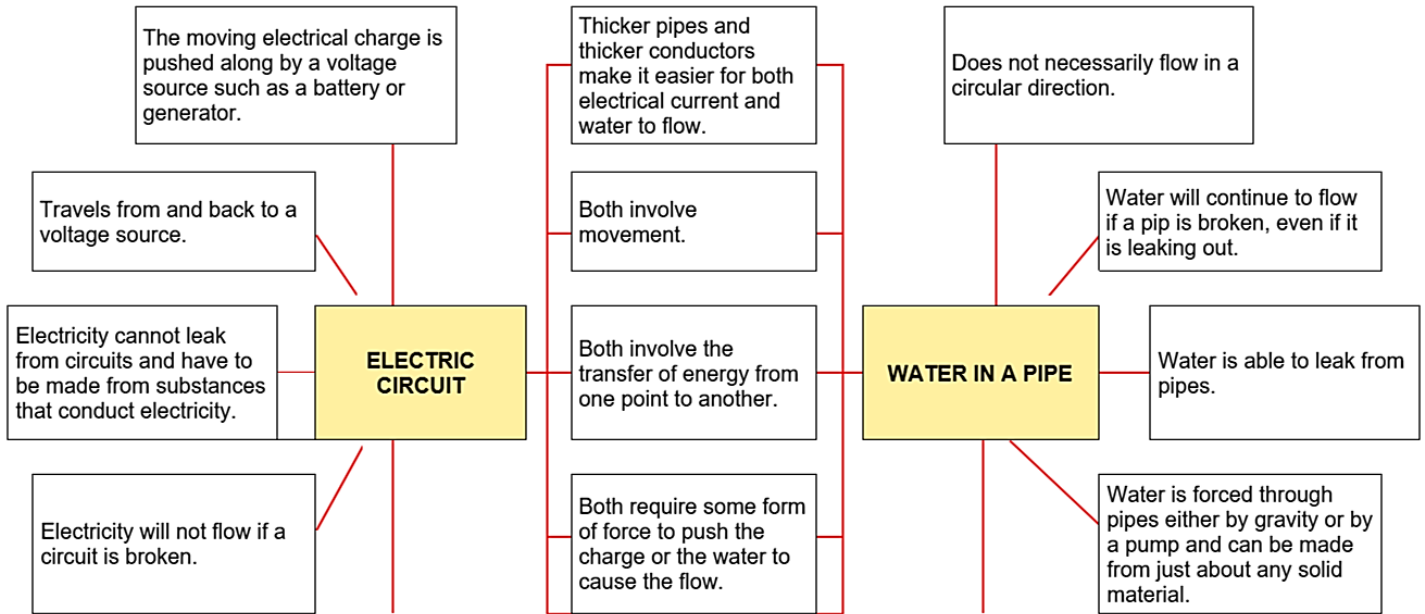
The moving electrical charge is pushed along by a voltage source such as a battery or generator.

Travels from and back to a voltage source.

Electricity cannot leak from circuits and have to be made from substances that conduct electricity.

ELECTRIC CIRCUIT

Electricity will not flow if a circuit is broken.

Thicker pipes and thicker conductors make it easier for both electrical current and water to flow.

Both involve movement.

Both involve the transfer of energy from one point to another.

Both require some form of force to push the charge or the water to cause the flow.

Does not necessarily flow in a circular direction.

Water will continue to flow if a pip is broken, even if it is leaking out.

WATER IN A PIPE

Water is able to leak from pipes.

Water is forced through pipes either by gravity or by a pump and can be made from just about any solid material.